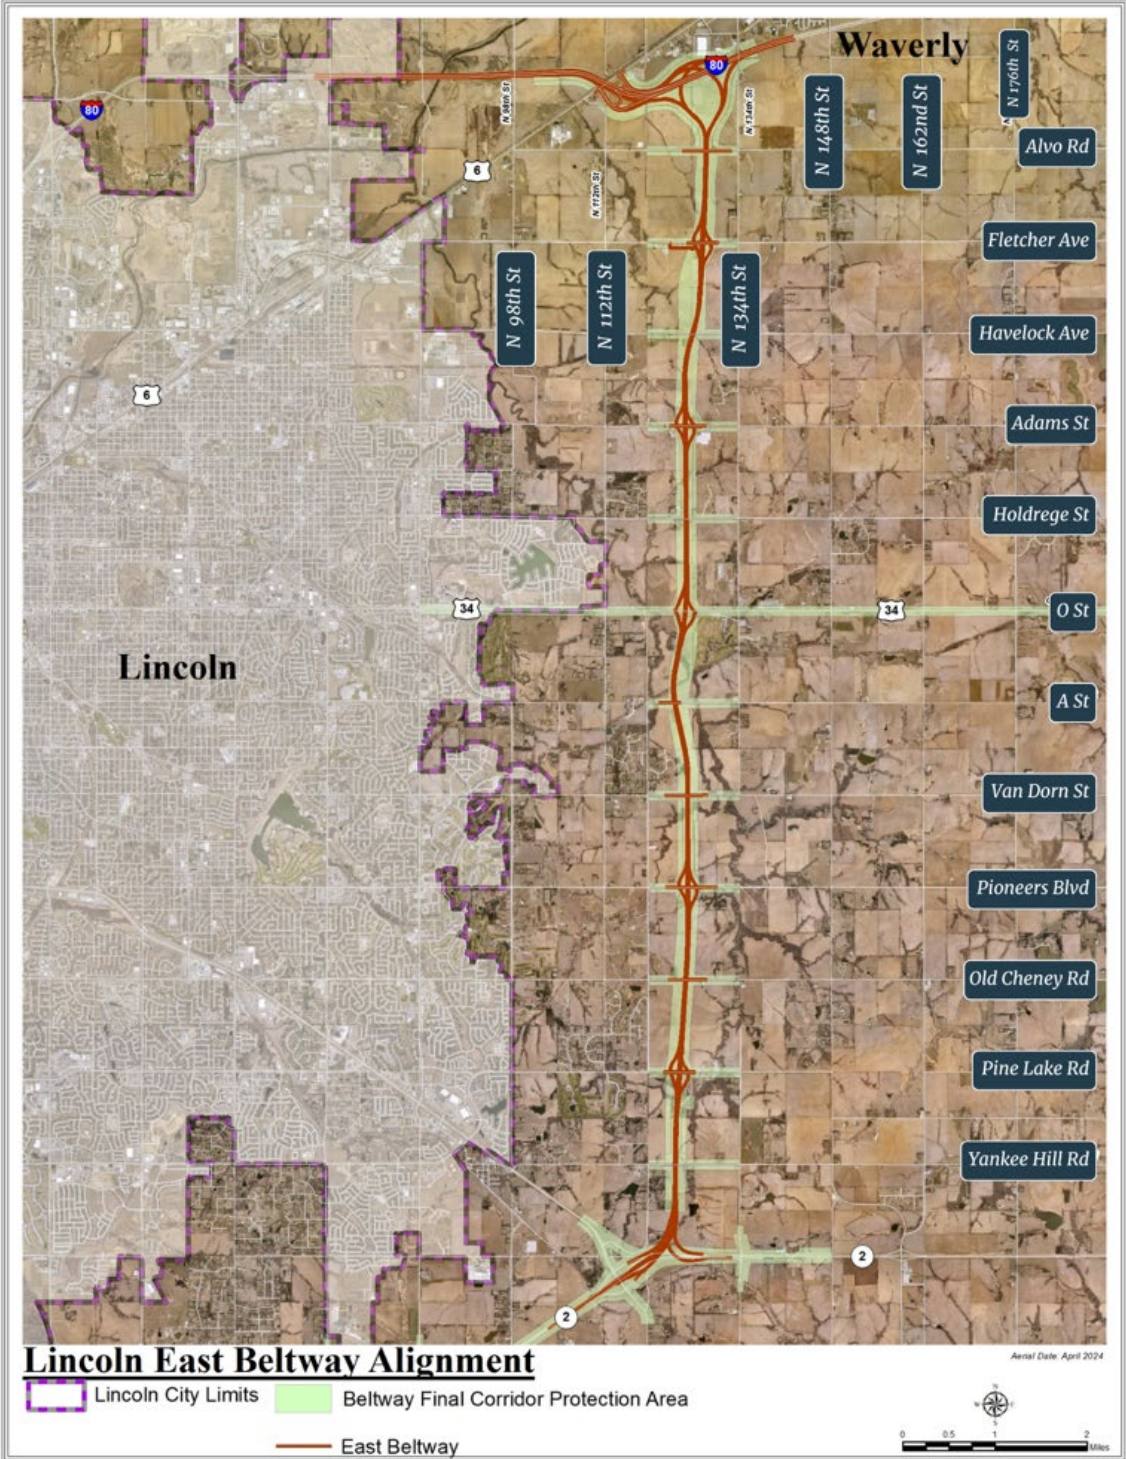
Waverly

80

N 84th St

N 134th St

N 148th St

N 162nd St

N 176th St

Alvo Rd

80

6

N 112th St

Fletcher Ave

N 98th St

N 112th St

N 134th St

Havelock Ave

6

Adams St

Holdrege St

34

34

O St

Lincoln

A St

Van Dorn St

Pioneers Blvd

Old Cheney Rd

Pine Lake Rd

Yankee Hill Rd

2

2

Lincoln East Beltway Alignment

Aerial Date: April 2024

Lincoln City Limits

Beltway Final Corridor Protection Area

East Beltway

0 0.5 1 2 Miles